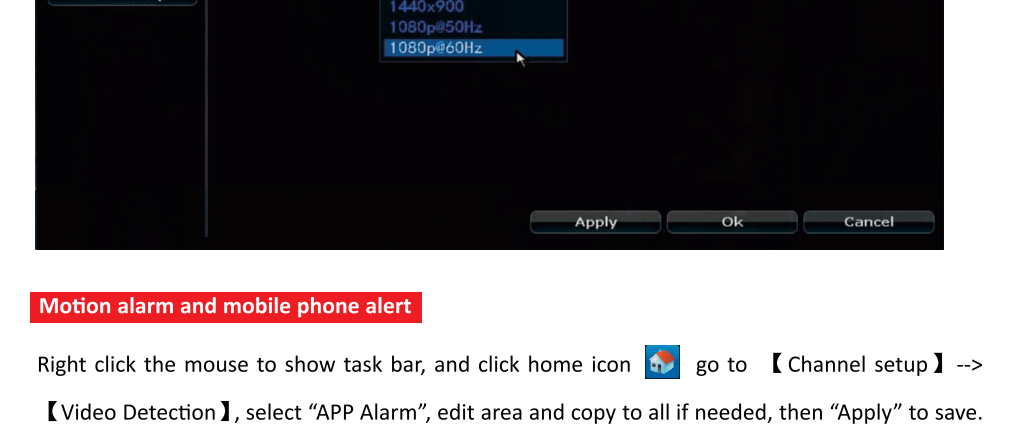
1440x900
1080p@50Hz
1080p@60Hz

Apply
Ok
Cancel

Motion alarm and mobile phone alert

Right click the mouse to show task bar, and click home icon go to 【Channel setup】--> 【Video Detection】, select “APP Alarm”, edit area and copy to all if needed, then “Apply” to save.